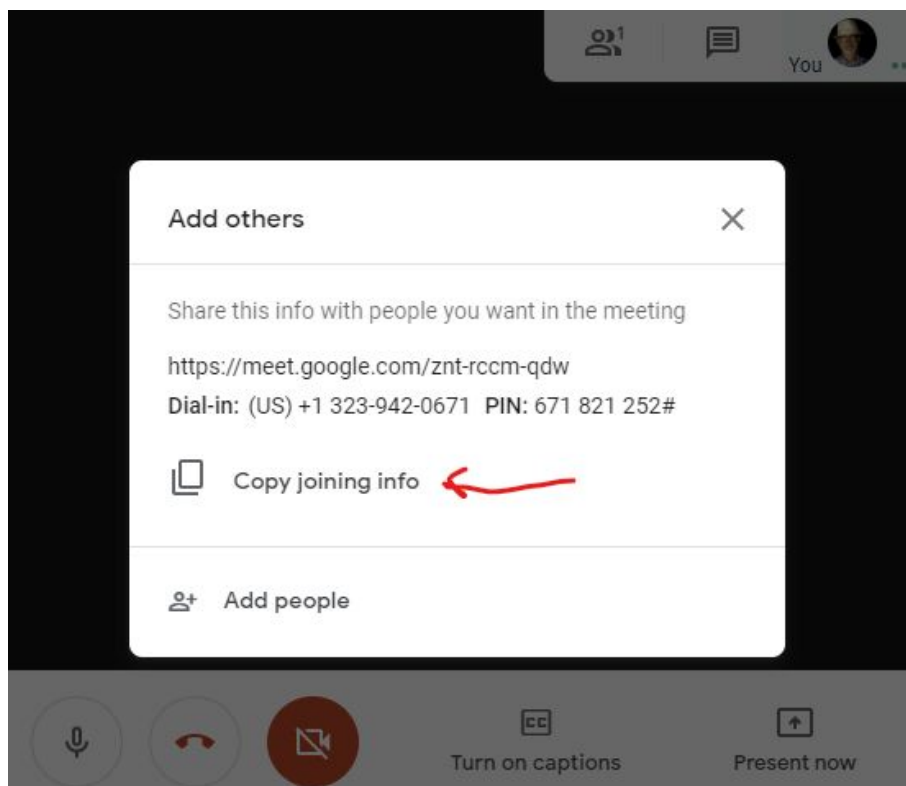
1

You

Add others

Share this info with people you want in the meeting

https://meet.google.com/znt-rccm-qdw

**Dial-in:** (US) +1 323-942-0671 **PIN:** 671 821 252#

Copy joining info

Add people

CC

Turn on captions

Present now